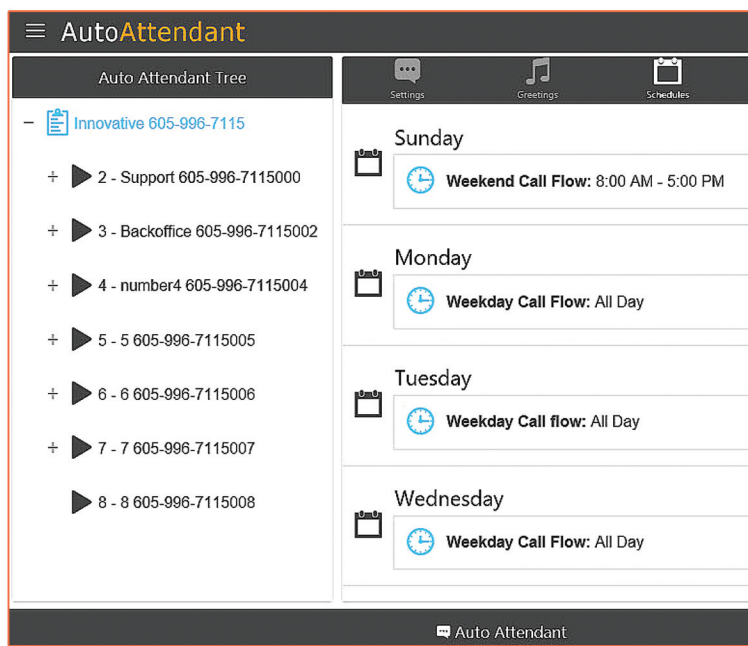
AutoAttendant

Auto Attendant Tree

− Innovative 605-996-7115

+ 2 - Support 605-996-7115000

+ 3 - Backoffice 605-996-7115002

+ 4 - number4 605-996-7115004

+ 5 - 5 605-996-7115005

+ 6 - 6 605-996-7115006

+ 7 - 7 605-996-7115007

8 - 8 605-996-7115008

Settings Greetings Schedules

Sunday

**Weekend Call Flow:** 8:00 AM - 5:00 PM

Monday

**Weekday Call Flow:** All Day

Tuesday

**Weekday Call flow:** All Day

Wednesday

**Weekday Call Flow:** All Day

Auto Attendant